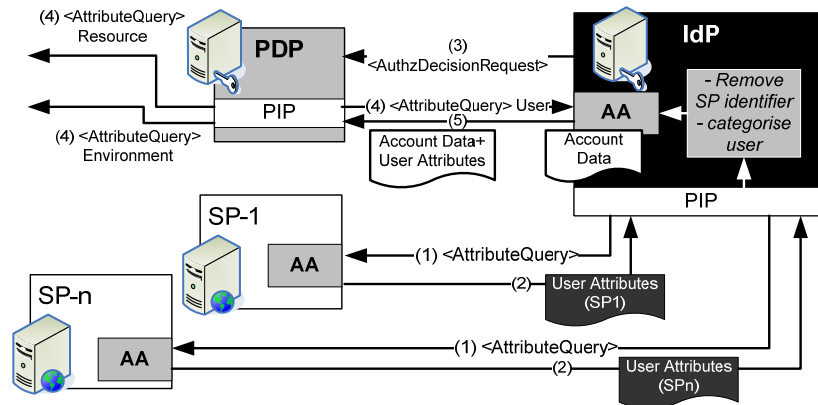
(4) <AttributeQuery> Resource

PDP

(3) <AuthzDecisionRequest>

IdP

PIP

(4) <AttributeQuery> User

(5)

AA

- Remove SP identifier - categorise user

(4) <AttributeQuery> Environment

Account Data+ User Attributes

Account Data

PIP

SP-1

AA

(1) <AttributeQuery>

(2)

User Attributes (SP1)

SP-n

AA

(1) <AttributeQuery>

(2)

User Attributes (SPn)